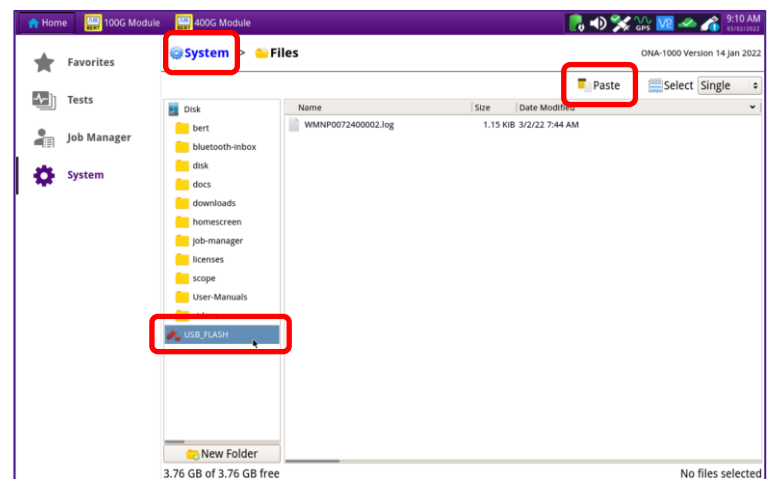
Home 100G Module 400G Module 9:10 AM 03/02/2022

Favorites
Tests
Job Manager
System

System > Files

ONA-1000 Version 14 Jan 2022

Paste Select Single

Disk
bert
bluetooth-inbox
disk
docs
downloads
homescreen
job-manager
licenses
scope
User-Manuals
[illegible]
USB_FLASH

| Name | Size | Date Modified |
|---|---|---|
| WMNP0072400002.log | 1.15 KiB | 3/2/22 7:44 AM |

New Folder

3.76 GB of 3.76 GB free

No files selected